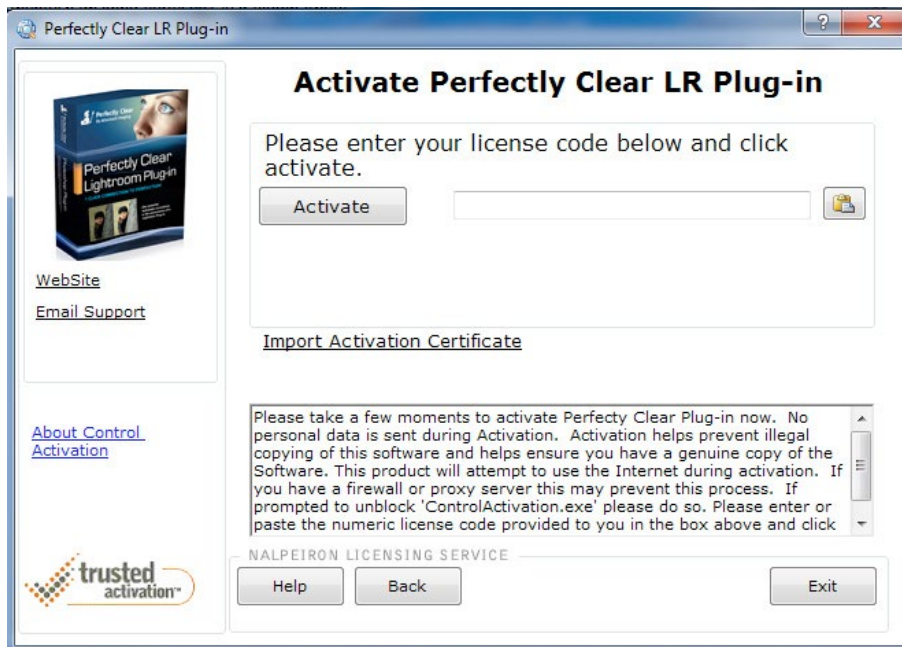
Perfectly Clear LR Plug-in

?

x

Perfectly Clear

Perfectly Clear Lightroom Plug-in

WebSite

Email Support

About Control Activation

Activate Perfectly Clear LR Plug-in

Please enter your license code below and click activate.

Activate

Import Activation Certificate

Please take a few moments to activate Perfecty Clear Plug-in now. No personal data is sent during Activation. Activation helps prevent illegal copying of this software and helps ensure you have a genuine copy of the Software. This product will attempt to use the Internet during activation. If you have a firewall or proxy server this may prevent this process. If prompted to unblock 'ControlActivation.exe' please do so. Please enter or paste the numeric license code provided to you in the box above and click

trusted activation™

NALPEIRON LICENSING SERVICE

Help

Back

Exit